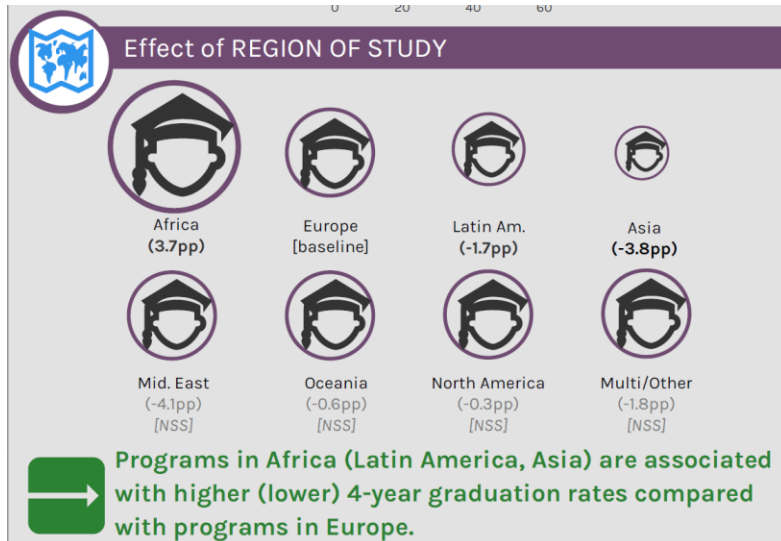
0 20 40 60

Effect of REGION OF STUDY

Africa
(3.7pp)

Europe
[baseline]

Latin Am.
(-1.7pp)

Asia
(-3.8pp)

Mid. East
(-4.1pp)
[NSS]

Oceania
(-0.6pp)
[NSS]

North America
(-0.3pp)
[NSS]

Multi/Other
(-1.8pp)
[NSS]

Programs in Africa (Latin America, Asia) are associated with higher (lower) 4-year graduation rates compared with programs in Europe.